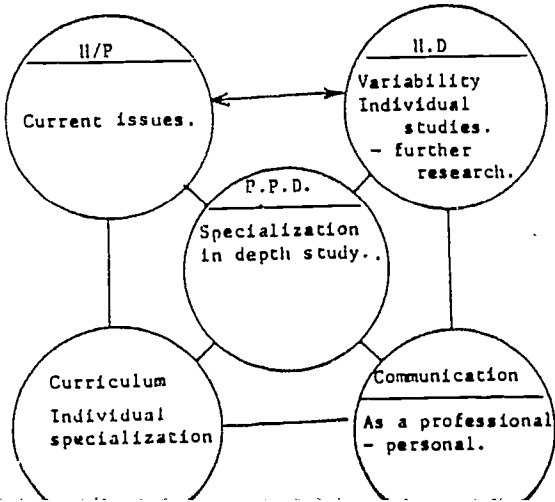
H/P

Current issues.

H.D

Variability Individual studies. - further research.

P.P.D.

Specialization in depth study..

Curriculum

Individual specialization

Communication

As a professional - personal.